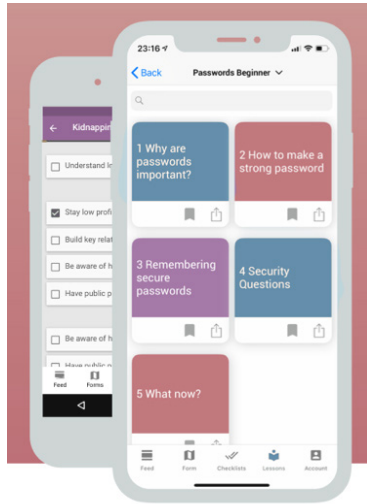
Kidnappin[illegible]

Understand k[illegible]

Stay low profi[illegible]

Build key relat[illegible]

Be aware of h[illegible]

Have public p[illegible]

Be aware of h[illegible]

Have public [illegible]

Feed
Forms

23:16

Back
Passwords Beginner

1 Why are passwords important?

2 How to make a strong password

3 Remembering secure passwords

4 Security Questions

5 What now?

Feed
Form
Checklists
Lessons
Account